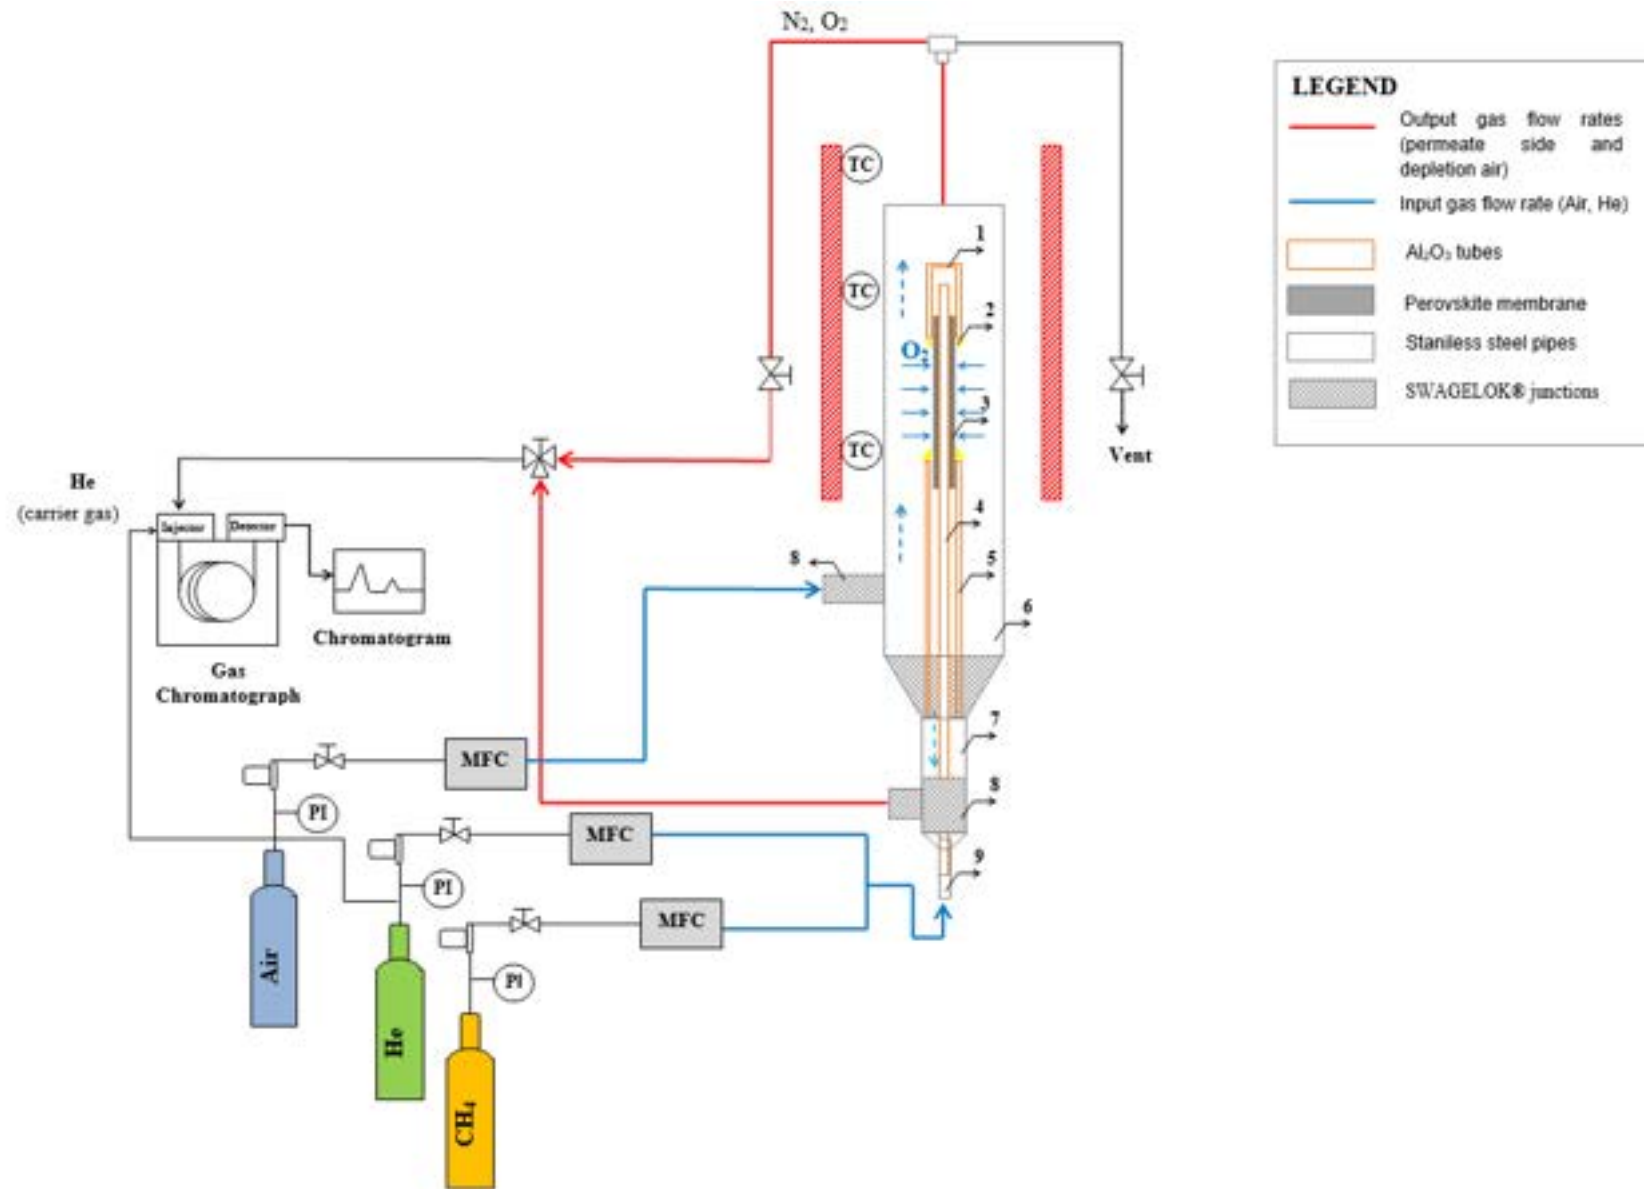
$N_2$, $O_2$

LEGEND

Output gas flow rates (permeate side and depletion air)

Input gas flow rate (Air, He)

$Al_2O_3$ tubes

Perovskite membrane

Stanless steel pipes

SWAGELOK® junctions

TC

TC

TC

1

2

$O_2$

3

Vent

He (carrier gas)

Injector

Detector

Chromatogram

Gas Chromatograph

4

5

8

6

7

8

9

MFC

MFC

MFC

PI

PI

PI

Air

He

$CH_4$